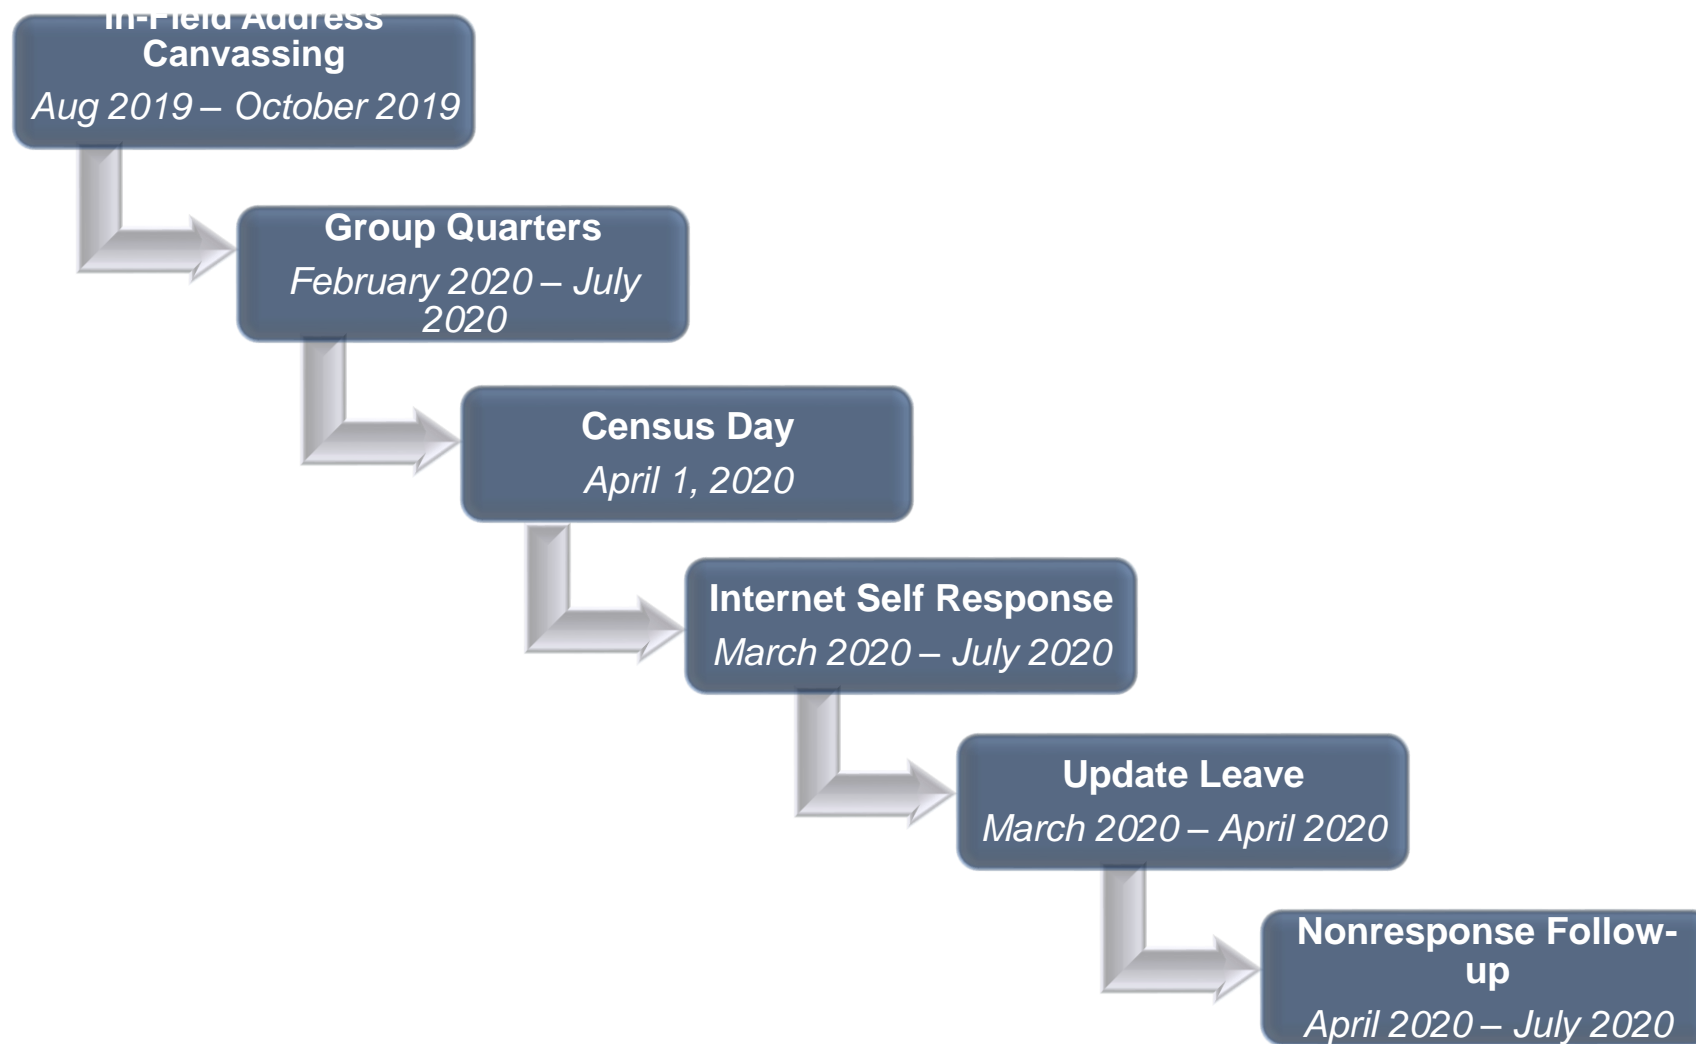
In-Field Address Canvassing
Aug 2019 – October 2019

Group Quarters
February 2020 – July 2020

Census Day
April 1, 2020

Internet Self Response
March 2020 – July 2020

Update Leave
March 2020 – April 2020

Nonresponse Follow-up
April 2020 – July 2020